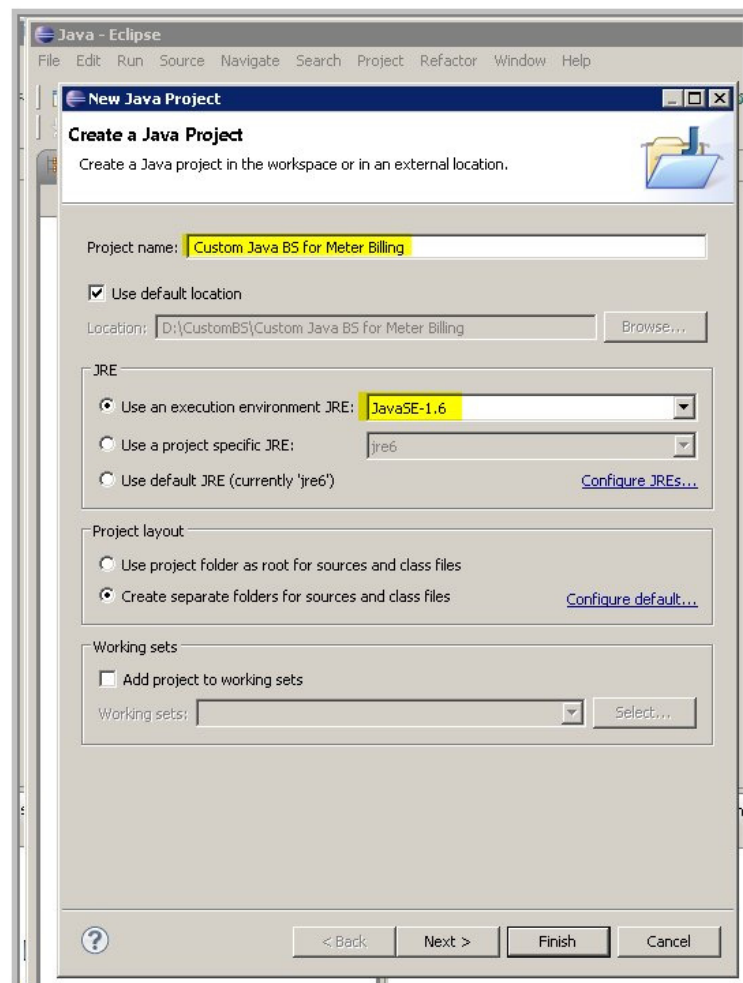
Java - Eclipse

File Edit Run Source Navigate Search Project Refactor Window Help

New Java Project

Create a Java Project

Create a Java project in the workspace or in an external location.

Project name: Custom Java BS for Meter Billing

Use default location

Location: D:\CustomBS\Custom Java BS for Meter Billing

Browse...

JRE

Use an execution environment JRE: JavaSE-1.6

Use a project specific JRE: jre6

Use default JRE (currently 'jre6')

Configure JREs...

Project layout

Use project folder as root for sources and class files

Create separate folders for sources and class files

Configure default...

Working sets

Add project to working sets

Working sets:

Select...

< Back

Next >

Finish

Cancel